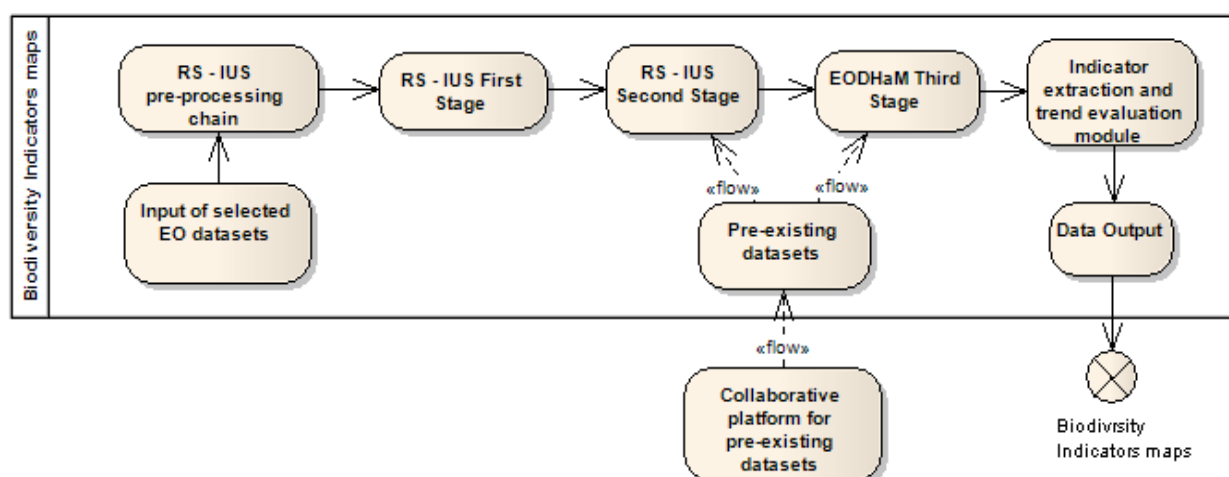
Biodiversity Indicators maps

RS - IUS pre-processing chain

RS - IUS First Stage

RS - IUS Second Stage

EODHaM Third Stage

Indicator extraction and trend evaluation module

Input of selected EO datasets

«flow»

«flow»

Pre-existing datasets

Data Output

«flow»

Collaborative platform for pre-existing datasets

Biodivrsity Indicators maps